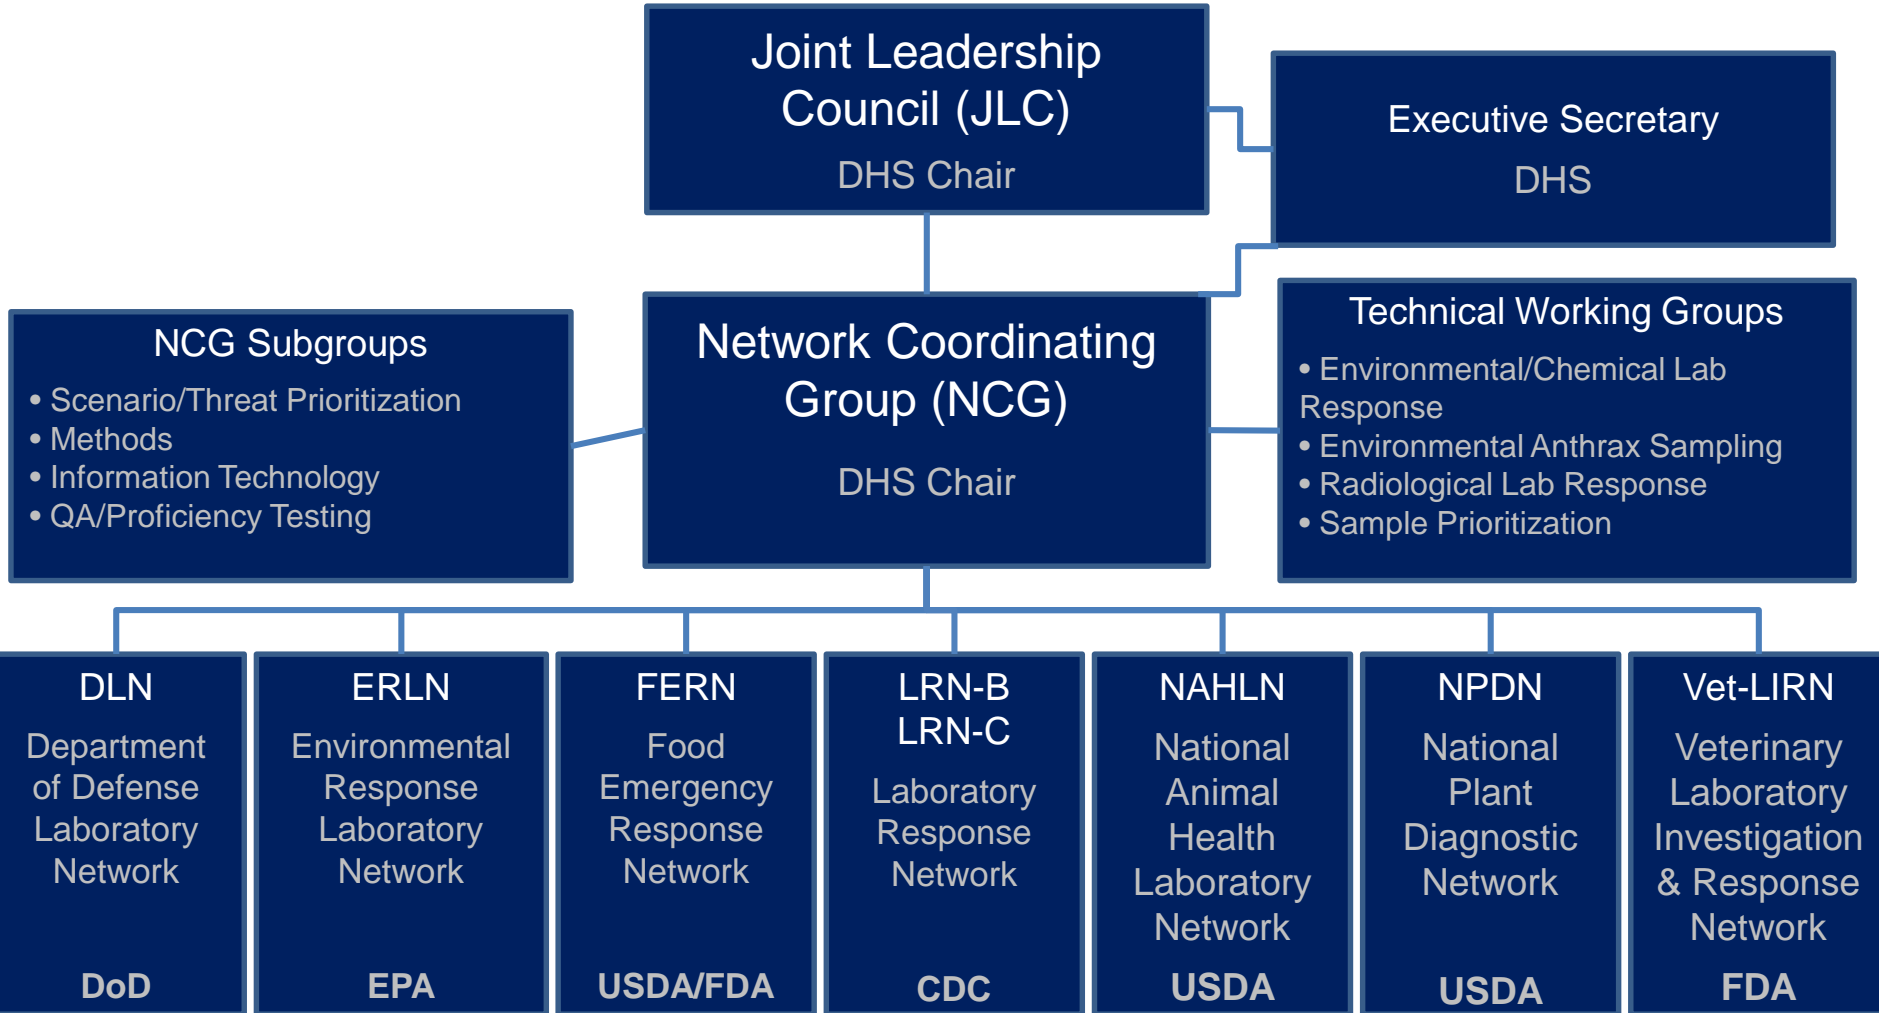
Joint Leadership Council (JLC)
DHS Chair

Executive Secretary
DHS

NCG Subgroups
• Scenario/Threat Prioritization
• Methods
• Information Technology
• QA/Proficiency Testing

Network Coordinating Group (NCG)
DHS Chair

Technical Working Groups
• Environmental/Chemical Lab Response
• Environmental Anthrax Sampling
• Radiological Lab Response
• Sample Prioritization

DLN
Department of Defense Laboratory Network
DoD

ERLN
Environmental Response Laboratory Network
EPA

FERN
Food Emergency Response Network
USDA/FDA

LRN-B
LRN-C
Laboratory Response Network
CDC

NAHLN
National Animal Health Laboratory Network
USDA

NPDN
National Plant Diagnostic Network
USDA

Vet-LIRN
Veterinary Laboratory Investigation & Response Network
FDA